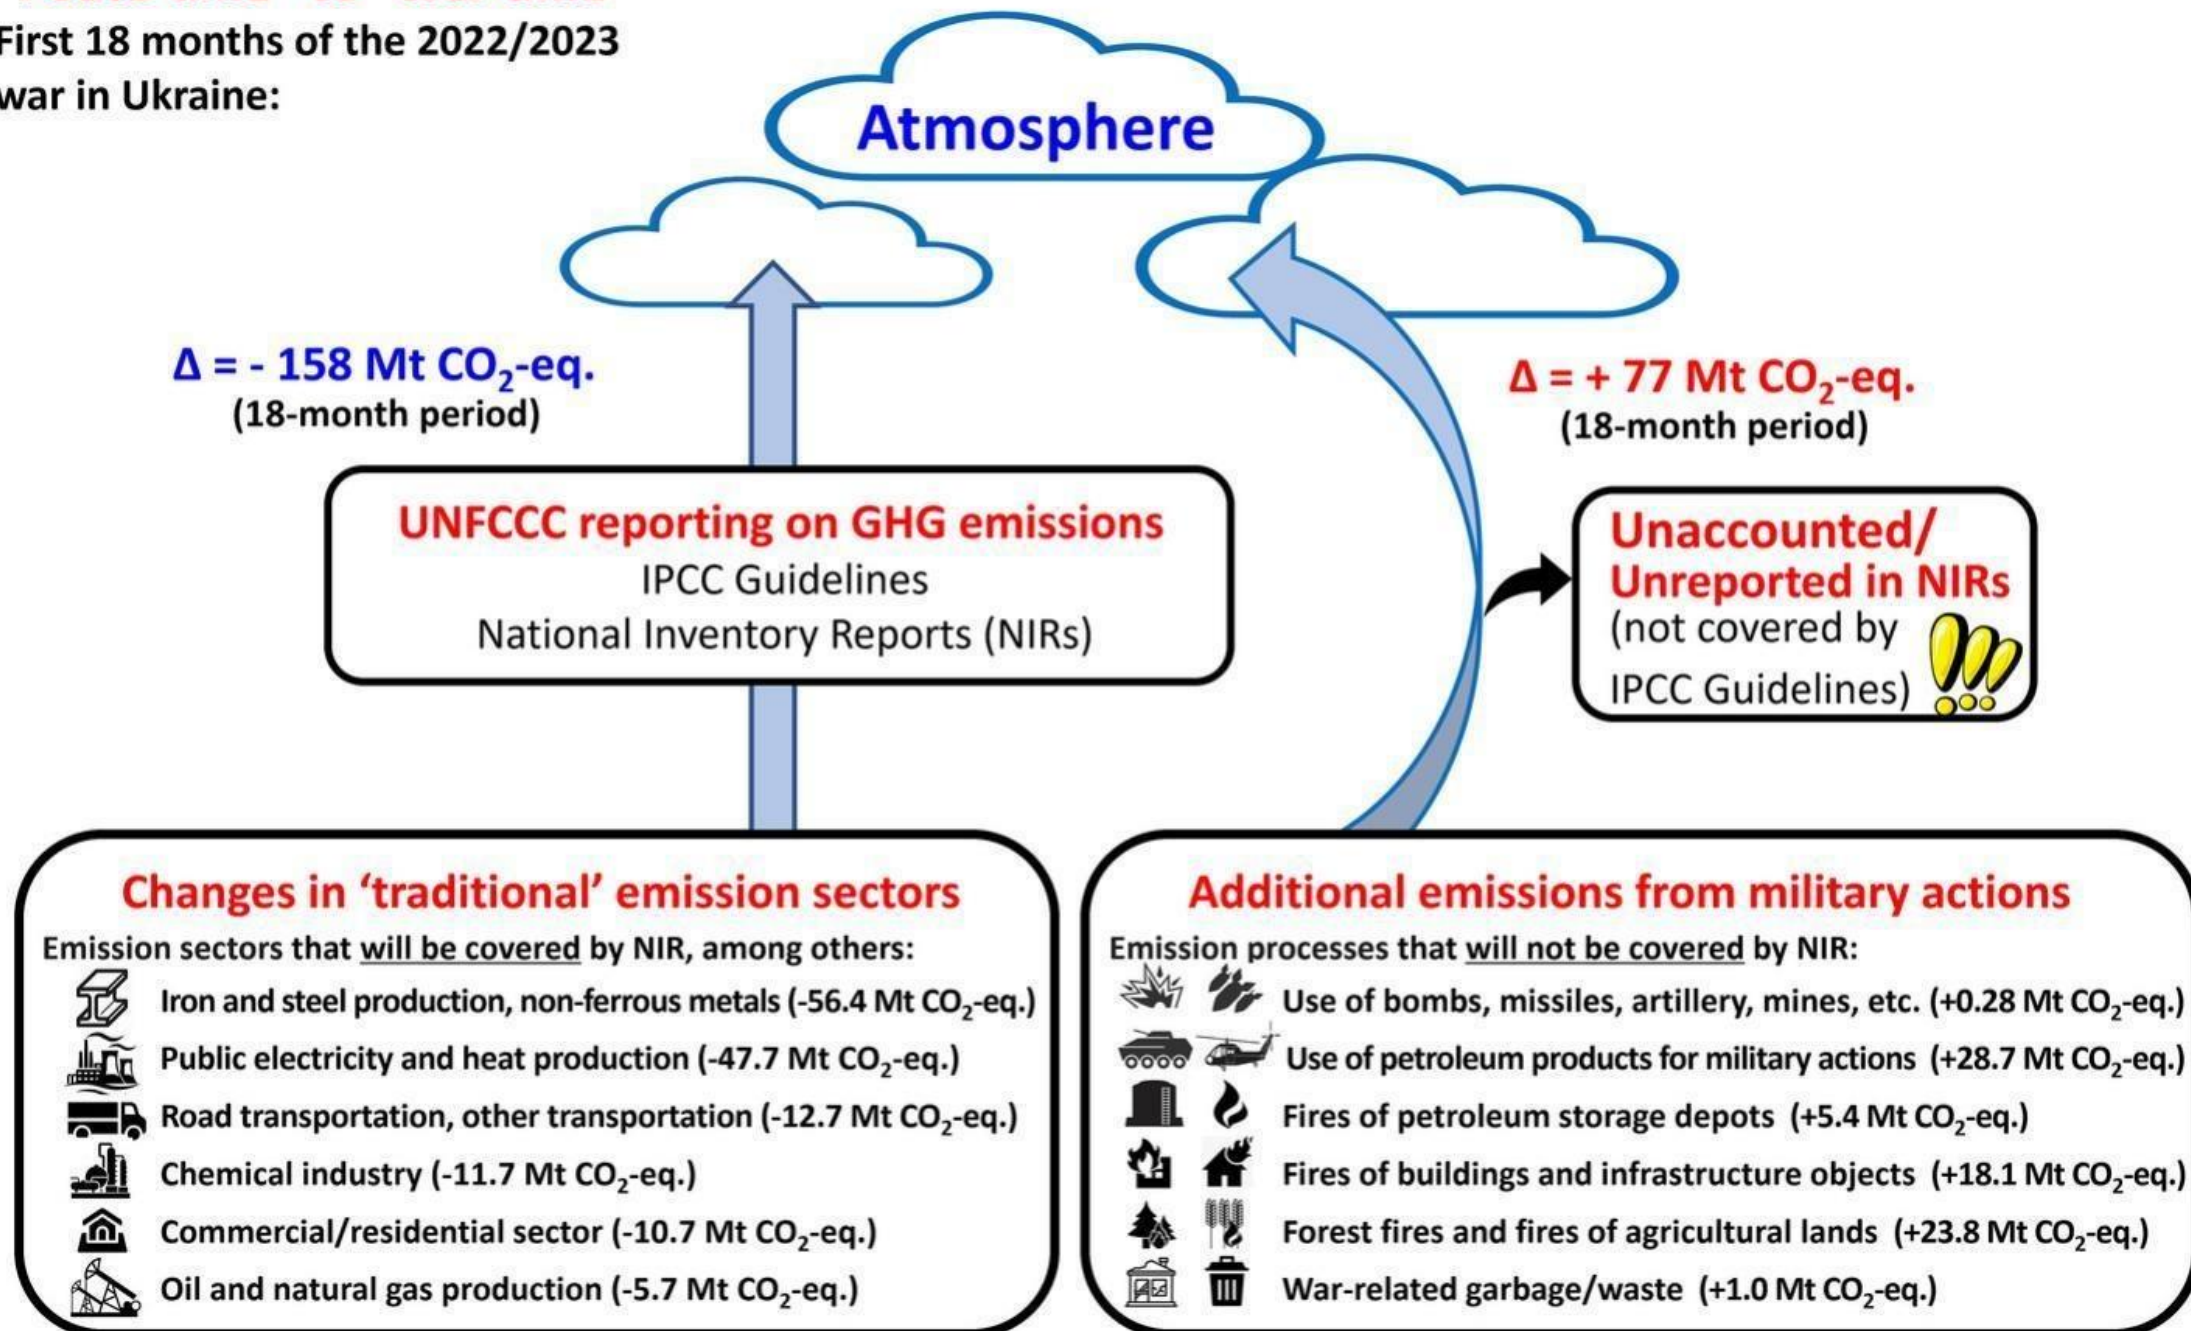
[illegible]
First 18 months of the 2022/2023 war in Ukraine:

Atmosphere

$\Delta$ = - 158 Mt $CO_2$-eq.
(18-month period)

$\Delta$ = + 77 Mt $CO_2$-eq.
(18-month period)

UNFCCC reporting on GHG emissions
IPCC Guidelines
National Inventory Reports (NIRs)

Unaccounted/ Unreported in NIRs
(not covered by IPCC Guidelines)

Changes in 'traditional' emission sectors
Emission sectors that will be covered by NIR, among others:
Iron and steel production, non-ferrous metals (-56.4 Mt $CO_2$-eq.)
Public electricity and heat production (-47.7 Mt $CO_2$-eq.)
Road transportation, other transportation (-12.7 Mt $CO_2$-eq.)
Chemical industry (-11.7 Mt $CO_2$-eq.)
Commercial/residential sector (-10.7 Mt $CO_2$-eq.)
Oil and natural gas production (-5.7 Mt $CO_2$-eq.)

Additional emissions from military actions
Emission processes that will not be covered by NIR:
Use of bombs, missiles, artillery, mines, etc. (+0.28 Mt $CO_2$-eq.)
Use of petroleum products for military actions (+28.7 Mt $CO_2$-eq.)
Fires of petroleum storage depots (+5.4 Mt $CO_2$-eq.)
Fires of buildings and infrastructure objects (+18.1 Mt $CO_2$-eq.)
Forest fires and fires of agricultural lands (+23.8 Mt $CO_2$-eq.)
War-related garbage/waste (+1.0 Mt $CO_2$-eq.)